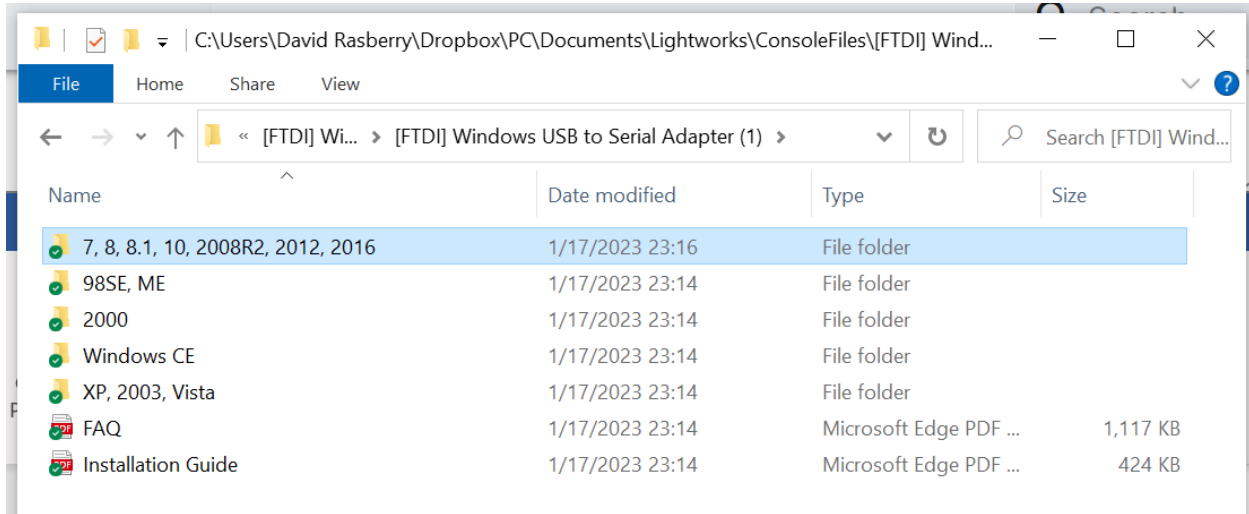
C:\Users\David Rasberry\Dropbox\PC\Documents\Lightworks\ConsoleFiles\[FTDI] Wind...

File Home Share View

« [FTDI] Wi... > [FTDI] Windows USB to Serial Adapter (1) >

Search [FTDI] Wind...

| Name | Date modified | Type | Size |
|---|---|---|---|
| 7, 8, 8.1, 10, 2008R2, 2012, 2016 | 1/17/2023 23:16 | File folder | |
| 98SE, ME | 1/17/2023 23:14 | File folder | |
| 2000 | 1/17/2023 23:14 | File folder | |
| Windows CE | 1/17/2023 23:14 | File folder | |
| XP, 2003, Vista | 1/17/2023 23:14 | File folder | |
| FAQ | 1/17/2023 23:14 | Microsoft Edge PDF ... | 1,117 KB |
| Installation Guide | 1/17/2023 23:14 | Microsoft Edge PDF ... | 424 KB |